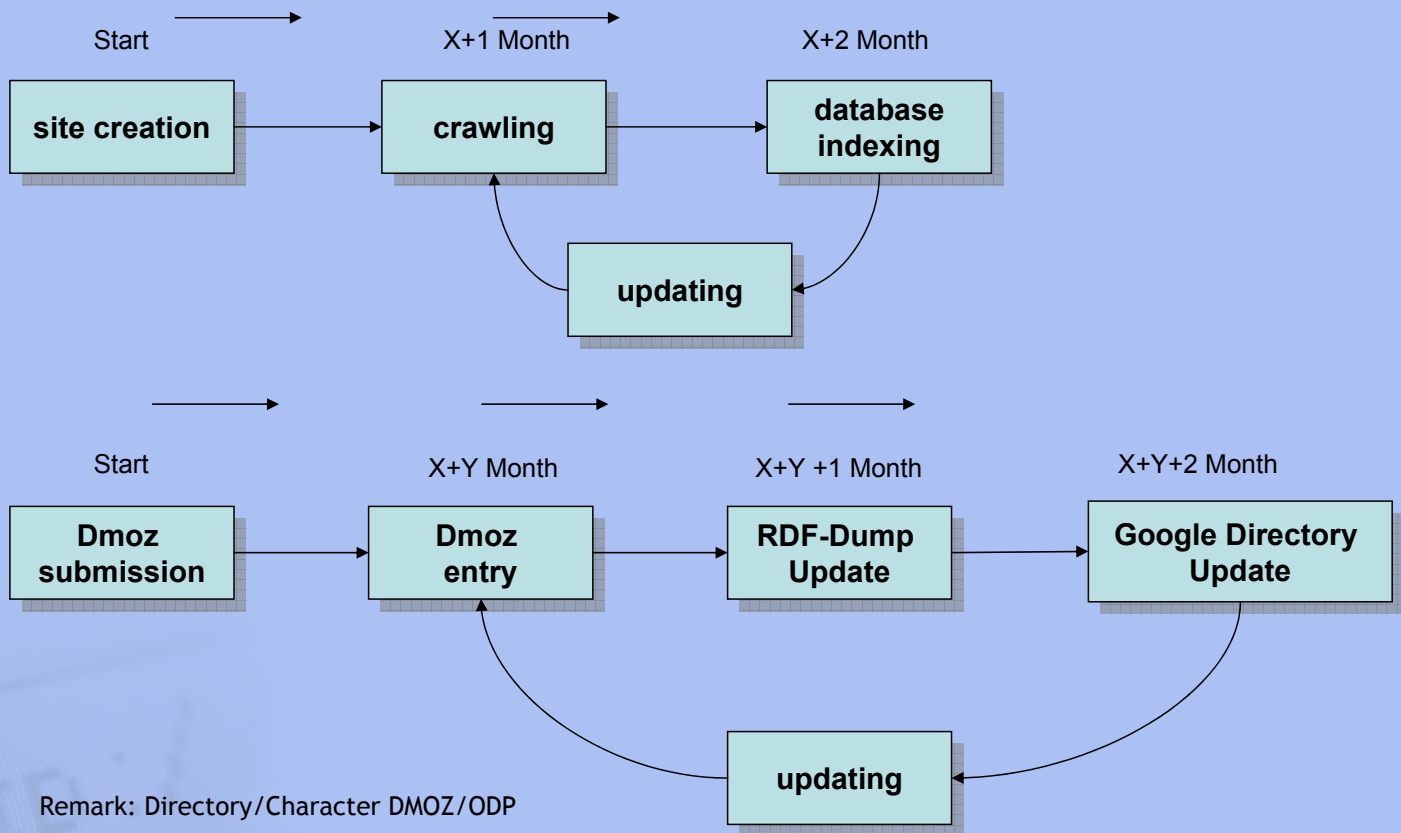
Start

X+1 Month

X+2 Month

site creation

crawling

database indexing

updating

Start

X+Y Month

X+Y +1 Month

X+Y+2 Month

Dmoz submission

Dmoz entry

RDF-Dump Update

Google Directory Update

updating

Remark: Directory/Character DMOZ/ODP